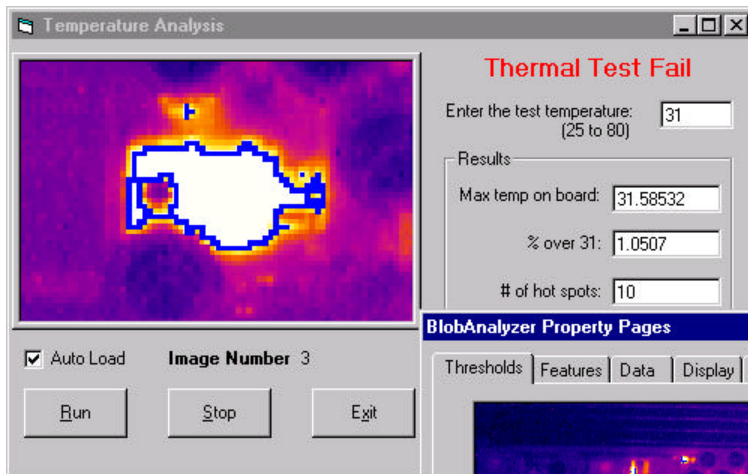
Temperature Analysis

Thermal Test Fail

Enter the test temperature: (25 to 80) 31

Results

Max temp on board: 31.58532

% over 31: 1.0507

# of hot spots: 10

Auto Load

Image Number 3

Run

Stop

Exit

BlobAnalyzer Property Pages

Thresholds

Features

Data

Display